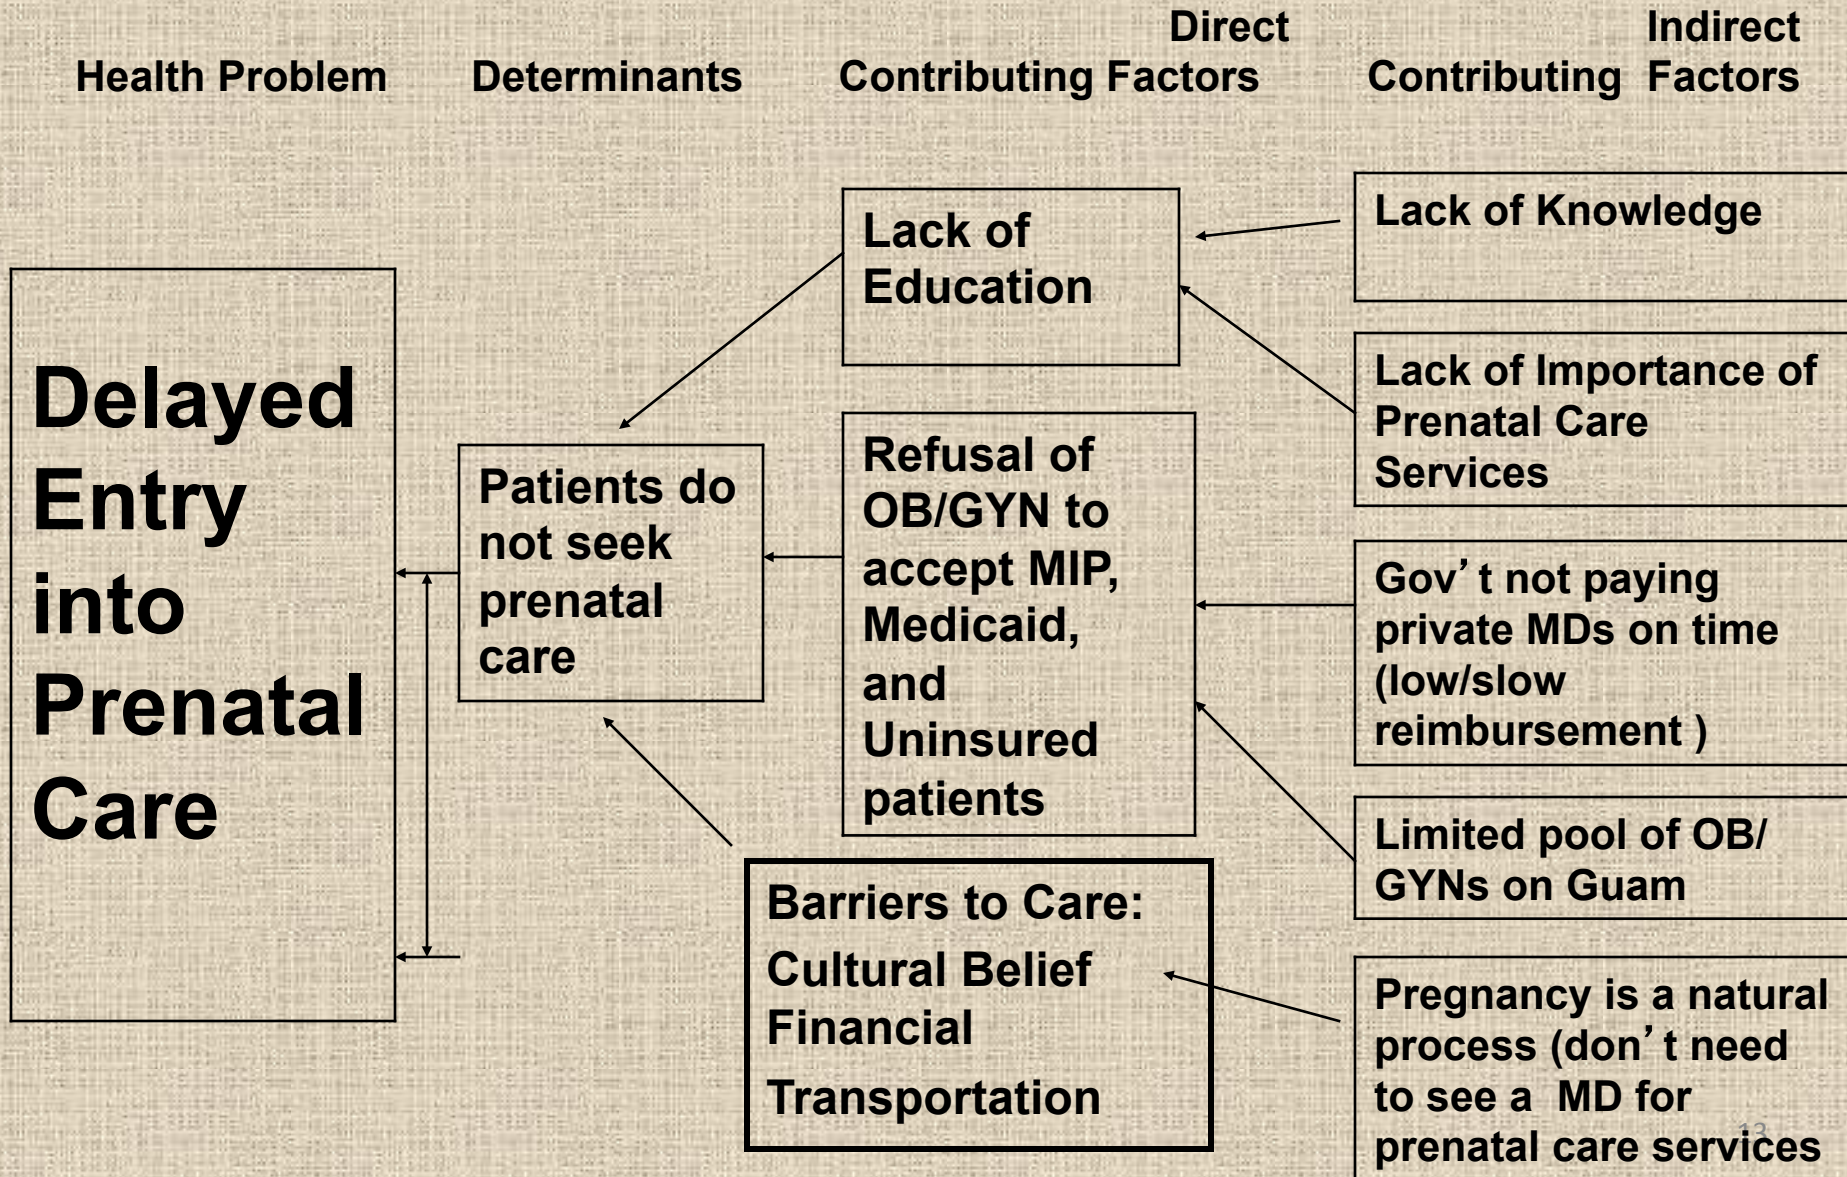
Health Problem

Determinants

Direct Contributing Factors

Indirect Contributing Factors

Delayed Entry into Prenatal Care

Patients do not seek prenatal care

Lack of Education

Refusal of OB/GYN to accept MIP, Medicaid, and Uninsured patients

Barriers to Care:
Cultural Belief
Financial
Transportation

Lack of Knowledge

Lack of Importance of Prenatal Care Services

Gov’t not paying private MDs on time (low/slow reimbursement )

Limited pool of OB/GYNs on Guam

Pregnancy is a natural process (don’t need to see a MD for prenatal care services

13